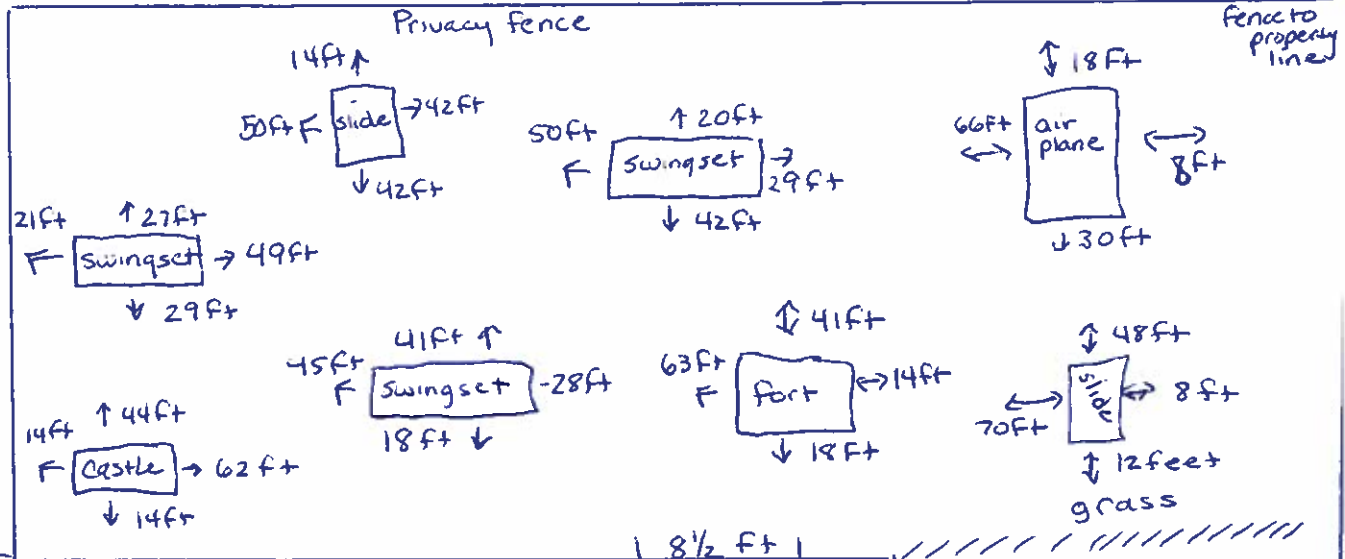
Privacy fence

Fence to property line

14ft ↑
50ft F slide →42ft
↓ 42ft

↑ 20ft
50ft
F swingset → 29ft
↓ 42ft

↕ 18ft
66ft ↔ air plane ↔ 8ft
↓ 30ft

21ft ↑ 27ft
F swingset → 49ft
↓ 29ft

41ft ↑
45ft
F swingset -28ft
18 ft ↓

↕ 41ft
63ft
F fort ↔14ft
↓ 18ft

↕ 48ft
↔ slide ↔ 8ft
70ft
↕ 12feet
grass

14ft ↑ 44ft
F castle → 62 ft
↓ 14ft

| 8½ ft |